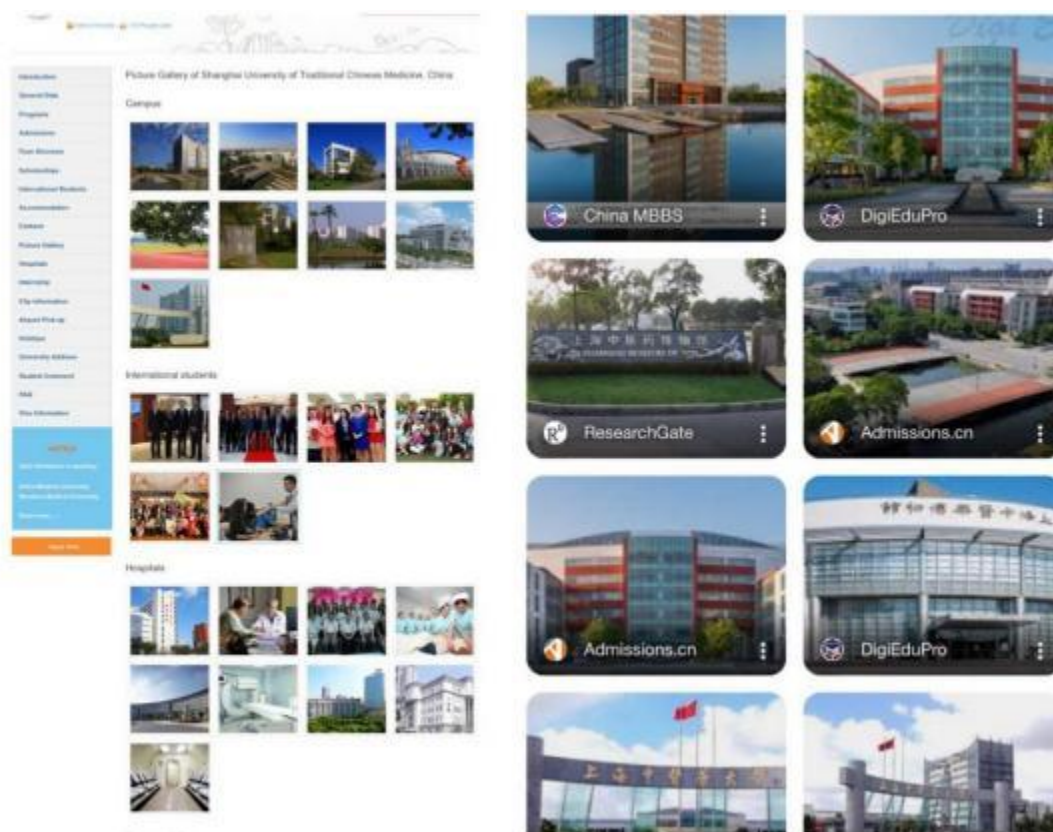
Picture Gallery of Shanghai University of Traditional Chinese Medicine, China

Campus

International students

Hospitals

Introduction
General Data
Programs
Admissions
Fees Structure
Scholarships
International Students
Accommodation
Contact
Picture Gallery
Hospitals
Internship
City Information
Airport Pick-up
Holidays
University Address
Student Comment
FAQ
Visa Information

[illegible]

Apply Now

China MBBS
DigiEduPro
ResearchGate
Admissions.cn
Admissions.cn
DigiEduPro